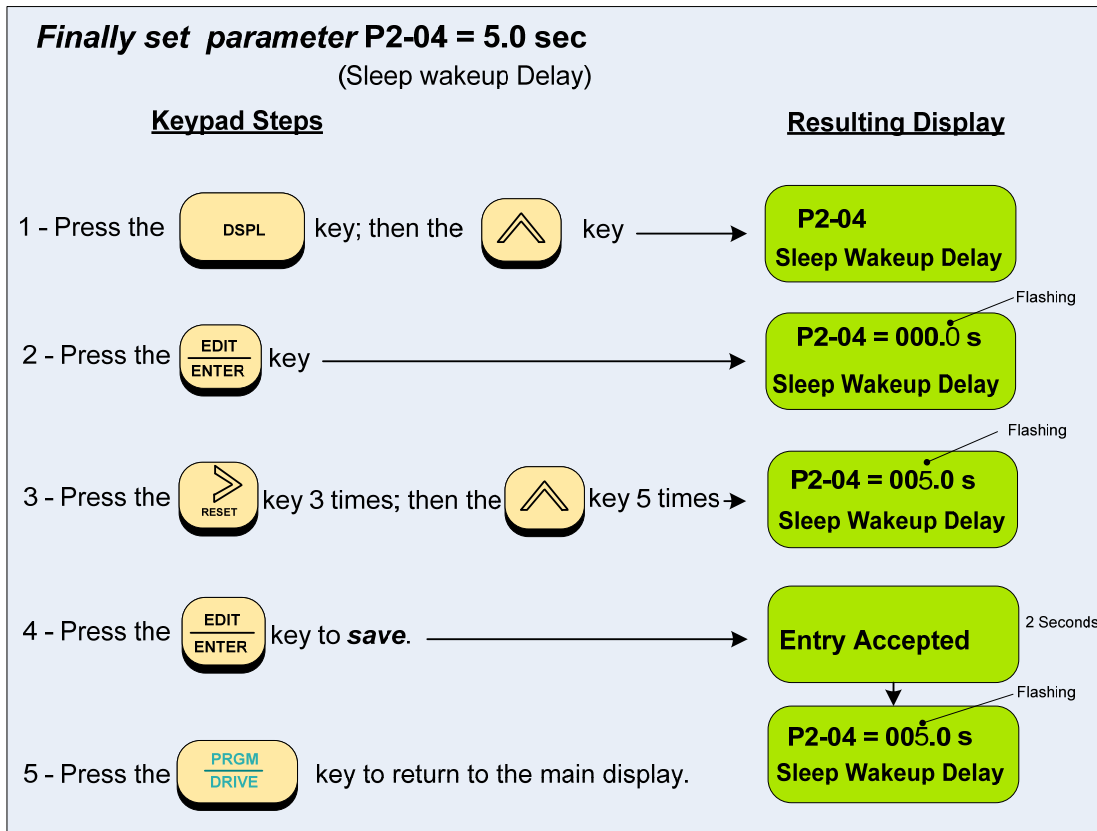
Finally set parameter P2-04 = 5.0 sec
(Sleep wakeup Delay)

Keypad Steps

Resulting Display

1 - Press the DSPL key; then the key

P2-04
Sleep Wakeup Delay

Flashing

2 - Press the EDIT ENTER key

P2-04 = 000.0 s
Sleep Wakeup Delay

Flashing

3 - Press the RESET key 3 times; then the key 5 times

P2-04 = 005.0 s
Sleep Wakeup Delay

4 - Press the EDIT ENTER key to save.

Entry Accepted

2 Seconds

Flashing

5 - Press the PRGM DRIVE key to return to the main display.

P2-04 = 005.0 s
Sleep Wakeup Delay